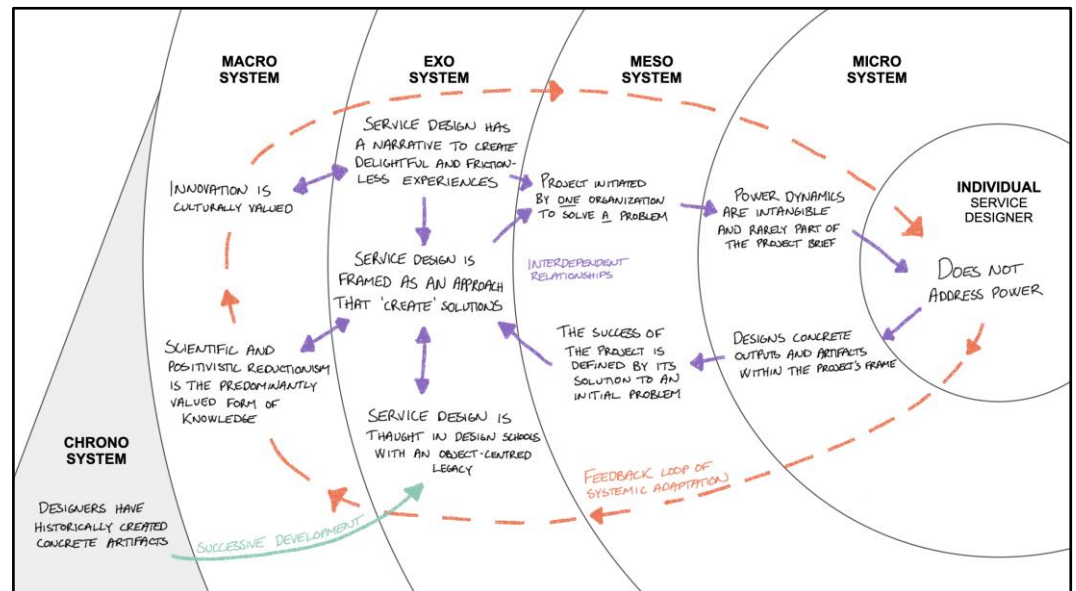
MACRO SYSTEM

EXO SYSTEM

MESO SYSTEM

MICRO SYSTEM

INDIVIDUAL SERVICE DESIGNER

INNOVATION IS CULTURALLY VALUED

SERVICE DESIGN HAS A NARRATIVE TO CREATE DELIGHTFUL AND FRICTIONLESS EXPERIENCES

PROJECT INITIATED BY ONE ORGANIZATION TO SOLVE A PROBLEM

POWER DYNAMICS ARE INTANGIBLE AND RARELY PART OF THE PROJECT BRIEF

DOES NOT ADDRESS POWER

SERVICE DESIGN IS FRAMED AS AN APPROACH THAT 'CREATE' SOLUTIONS

INTERDEPENDENT RELATIONSHIPS

SCIENTIFIC AND POSITIVISTIC REDUCTIONISM IS THE PREDOMINANTLY VALUED FORM OF KNOWLEDGE

THE SUCCESS OF THE PROJECT IS DEFINED BY ITS SOLUTION TO AN INITIAL PROBLEM

DESIGNS CONCRETE OUTPUTS AND ARTIFACTS WITHIN THE PROJECT'S FRAME

SERVICE DESIGN IS THAUGHT IN DESIGN SCHOOLS WITH AN OBJECT-CENTRED LEGACY

CHRONO SYSTEM

DESIGNERS HAVE HISTORICALLY CREATED CONCRETE ARTIFACTS

SUCCESSIVE DEVELOPMENT

FEEDBACK LOOP OF SYSTEMIC ADAPTATION